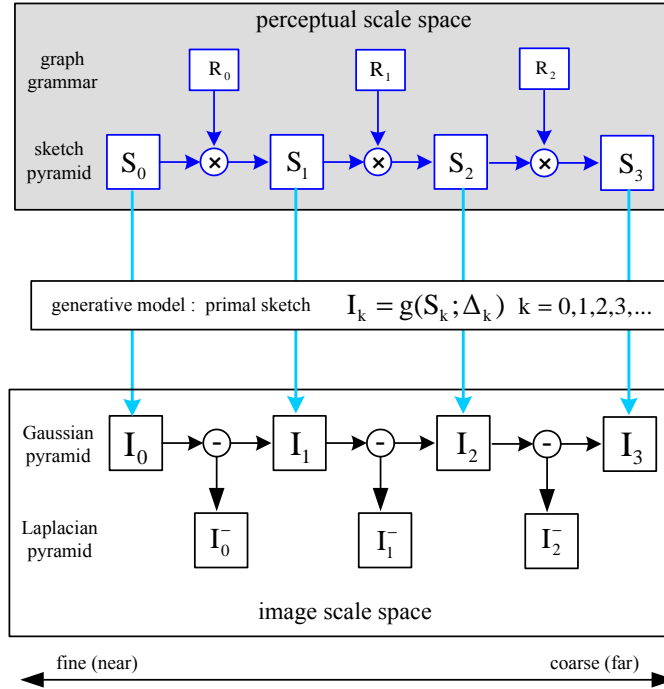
perceptual scale space

graph grammar

$R_0$

$R_1$

$R_2$

sketch pyramid

$S_0$

×

$S_1$

×

$S_2$

×

$S_3$

generative model : primal sketch $I_k = g(S_k ; \Delta_k)$ $k = 0,1,2,3,...$

Gaussian pyramid

$I_0$

-

$I_1$

-

$I_2$

-

$I_3$

Laplacian pyramid

$I_0^-$

$I_1^-$

$I_2^-$

image scale space

fine (near)

coarse (far)